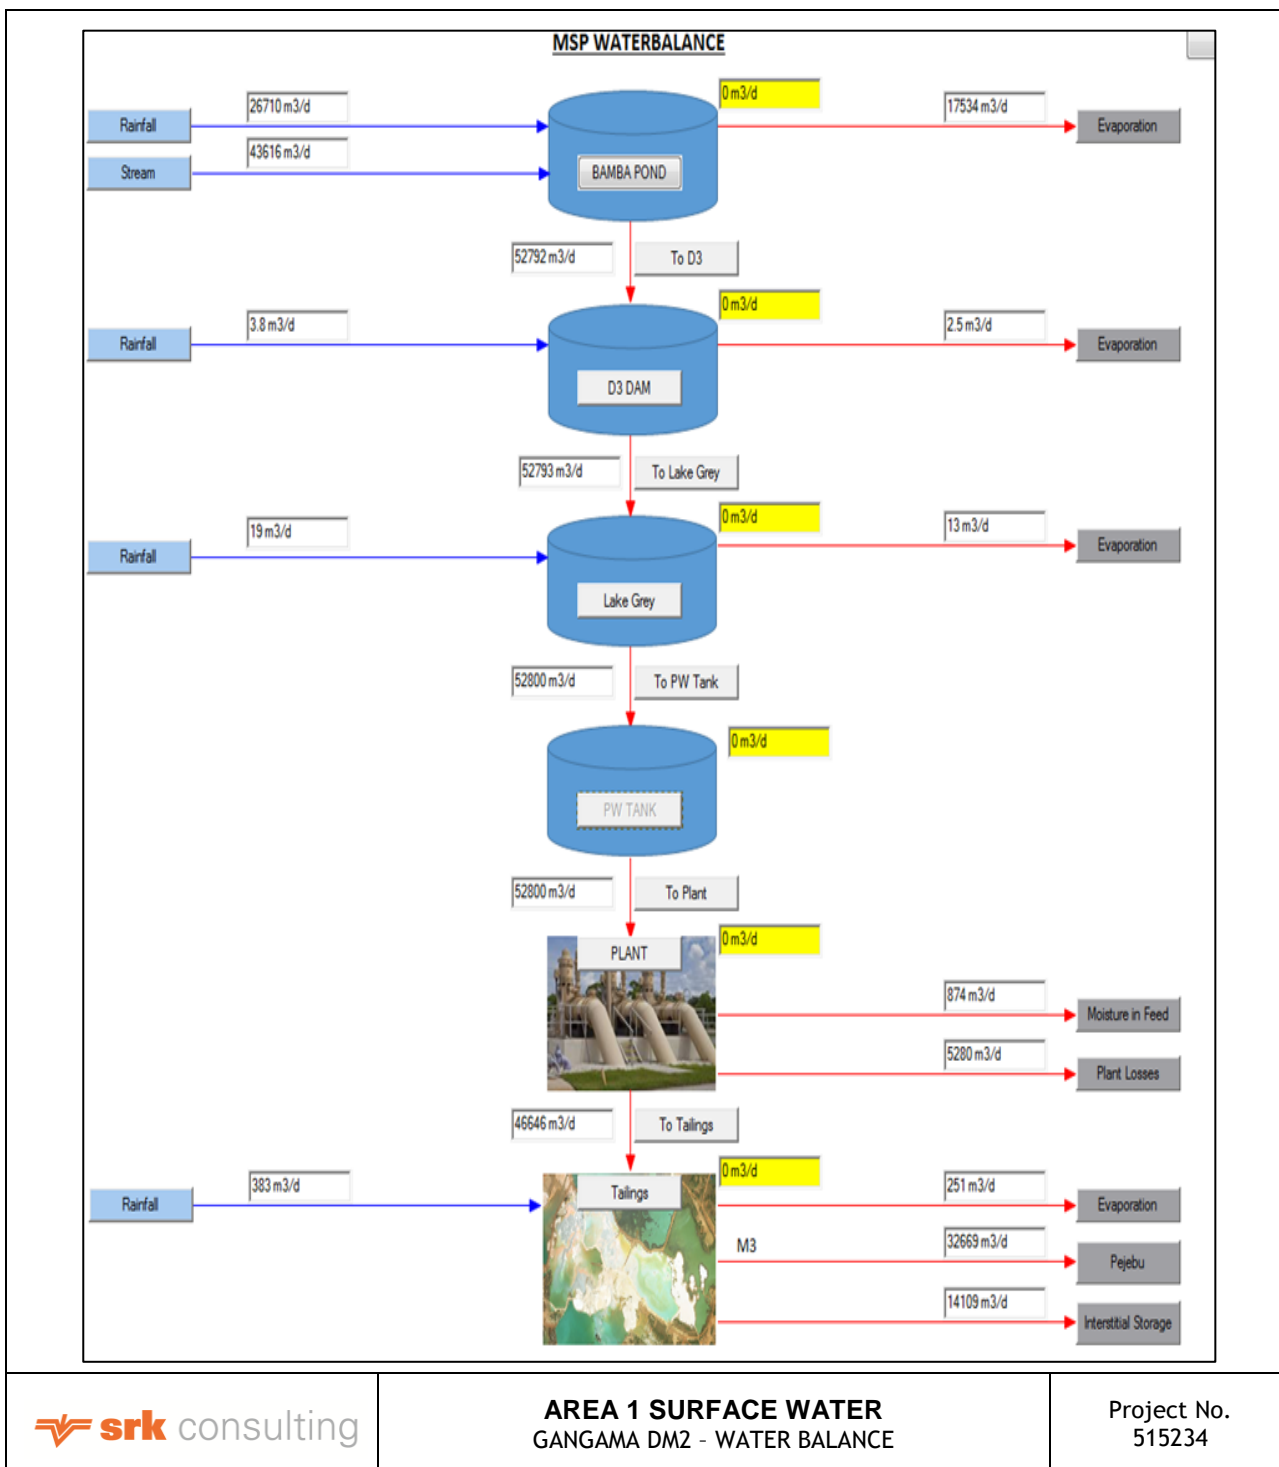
MSP WATERBALANCE

Rainfall
26710 m3/d
Stream
43616 m3/d
0 m3/d
BAMBA POND
17534 m3/d
Evaporation

52792 m3/d
To D3

Rainfall
3.8 m3/d
0 m3/d
D3 DAM
2.5 m3/d
Evaporation

52793 m3/d
To Lake Grey

Rainfall
19 m3/d
0 m3/d
Lake Grey
13 m3/d
Evaporation

52800 m3/d
To PW Tank

0 m3/d
PW TANK

52800 m3/d
To Plant

PLANT
0 m3/d
874 m3/d
Moisture in Feed
5280 m3/d
Plant Losses

46646 m3/d
To Tailings

Rainfall
383 m3/d
Tailings
0 m3/d
251 m3/d
Evaporation
M3
32669 m3/d
Pejebu
14109 m3/d
Interstitial Storage

srk consulting

AREA 1 SURFACE WATER
GANGAMA DM2 – WATER BALANCE

Project No.
515234